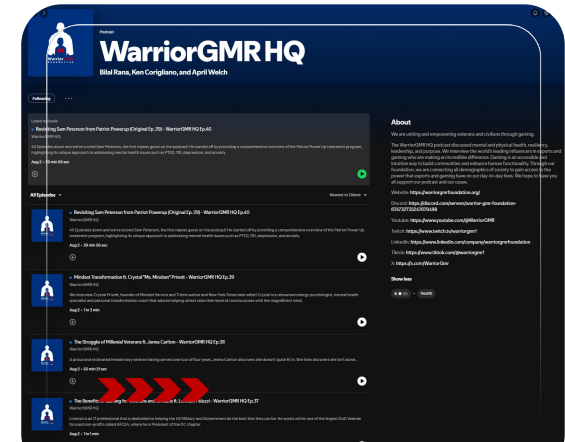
Podcast
WarriorGMR HQ
Bilal Rana, Ken Corigliano, and April Welch

Following ···

Latest episode
Revisiting Sam Peterson from Patriot Powerup (Original Ep. 29) - WarriorGMR HQ Ep.40
WarriorGMR HQ
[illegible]
Aug 2 · 59 min 56 sec

All Episodes
Newest to Oldest

Revisiting Sam Peterson from Patriot Powerup (Original Ep. 29) - WarriorGMR HQ Ep.40
WarriorGMR HQ
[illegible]
Aug 2 · 59 min 56 sec

Mindset Transformation ft. Crystal "Ms. Mindset" Privett - WarriorGMR HQ Ep.39
WarriorGMR HQ
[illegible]
Aug 2 · 1 hr 3 min

The Struggle of Millenial Veterans ft. Jenna Carlton - WarriorGMR HQ Ep.38
WarriorGMR HQ
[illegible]
Aug 2 · 50 min 21 sec

The Benefits of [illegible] - WarriorGMR HQ Ep.37
WarriorGMR HQ
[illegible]
Aug 2 · 1 hr 1 min

About
We are uniting and empowering veterans and civilians through gaming.
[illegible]
Website: https://warriorgmrfoundation.org/
Discord: https://discord.com/servers/warrior-gmr-foundation-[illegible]
Youtube: https://www.youtube.com/@WarriorGMR
Twitch: https://www.twitch.tv/warriorgmr1
LinkedIn: https://www.linkedin.com/company/warriorgmrfoundation
Tiktok: https://www.tiktok.com/@warriorgmr1
X: https://x.com/WarriorGmr
Show less
Health